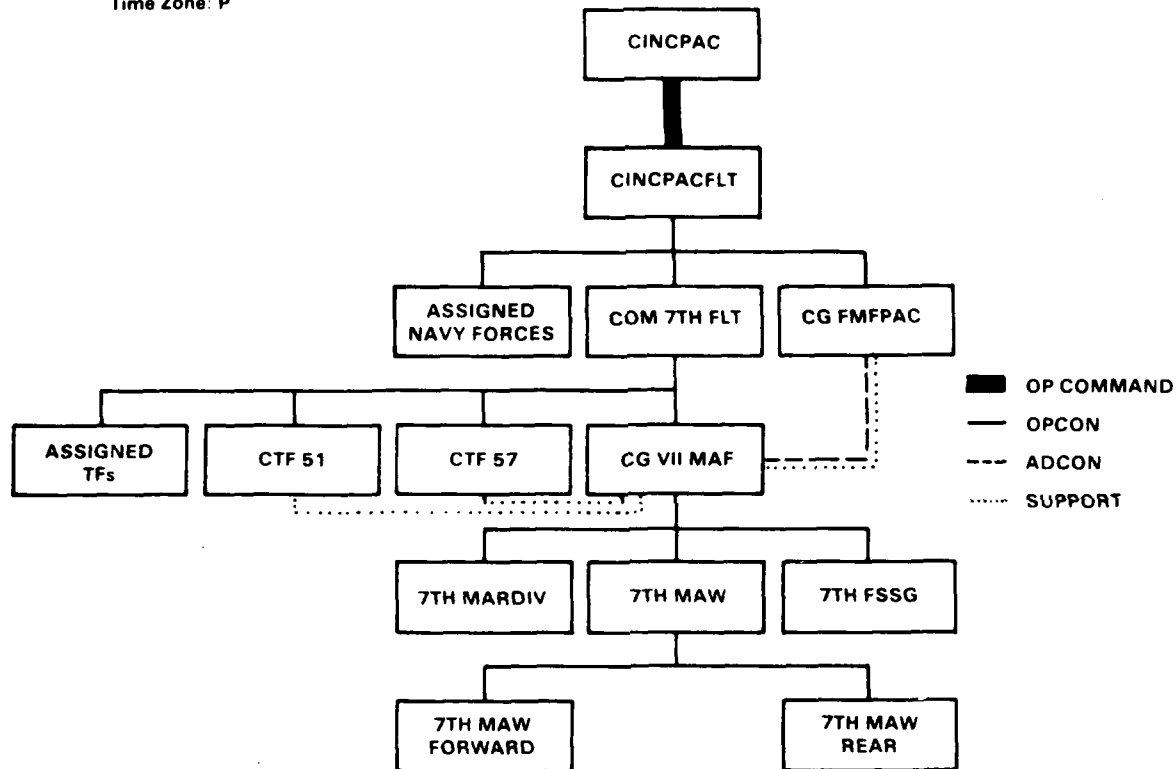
Time Zone: P

CINCPAC

CINCPACFLT

ASSIGNED NAVY FORCES

COM 7TH FLT

CG FMFPAC

OP COMMAND

OPCON

ADCON

SUPPORT

ASSIGNED TFs

CTF 51

CTF 57

CG VII MAF

7TH MARDIV

7TH MAW

7TH FSSG

7TH MAW FORWARD

7TH MAW REAR